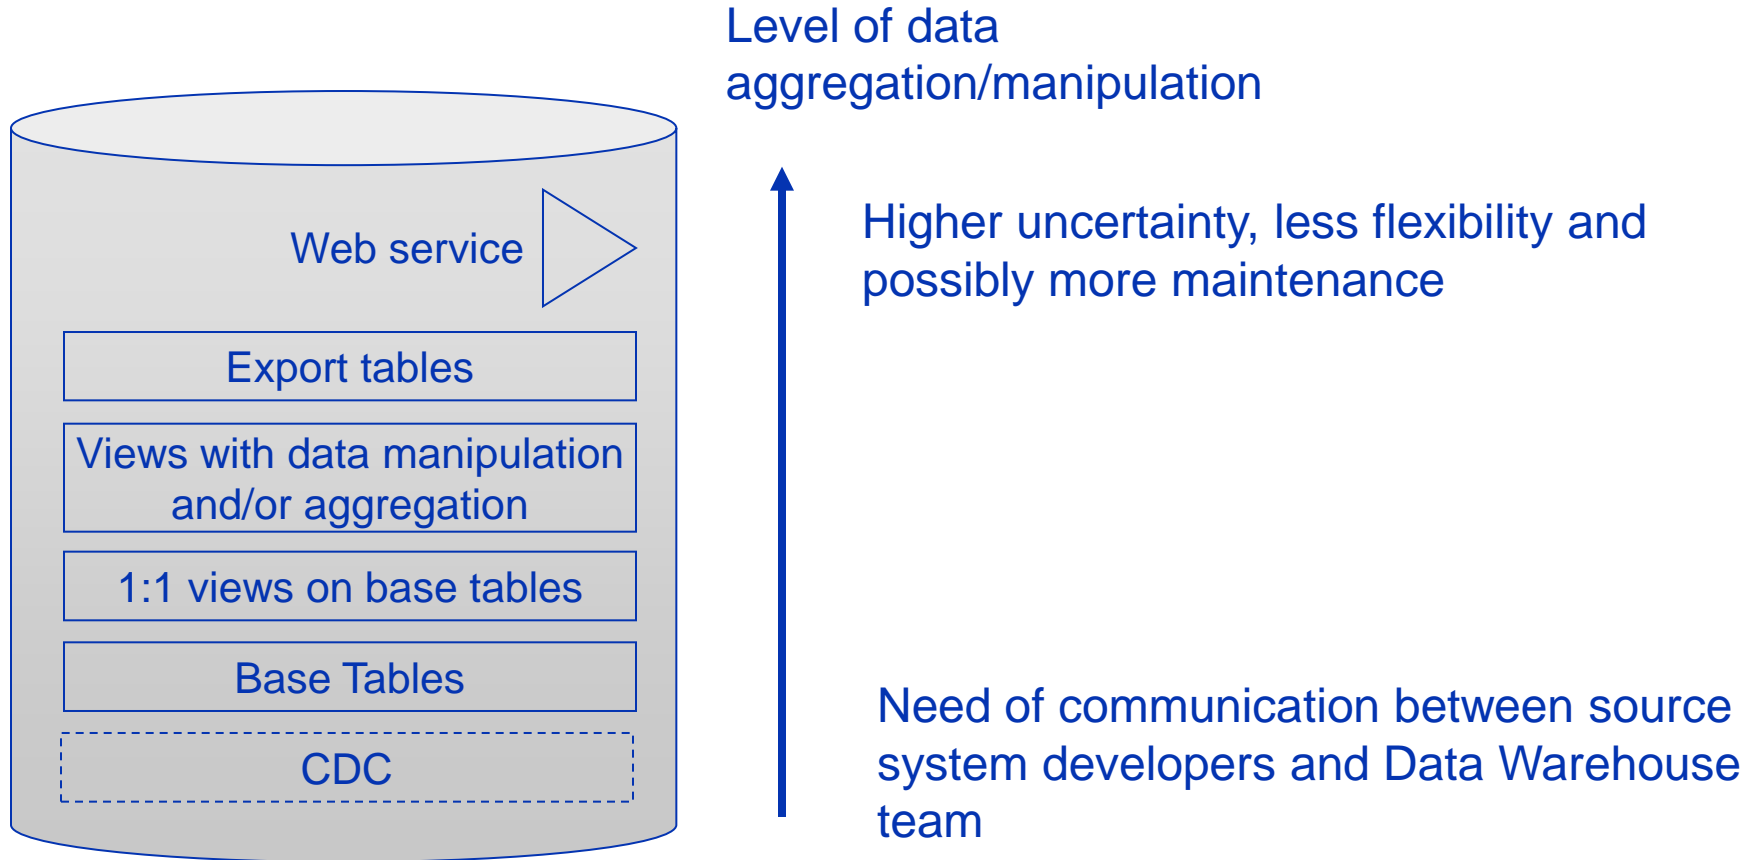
Level of data aggregation/manipulation

Web service

Export tables

Views with data manipulation and/or aggregation

1:1 views on base tables

Base Tables

CDC

Higher uncertainty, less flexibility and possibly more maintenance

Need of communication between source system developers and Data Warehouse team